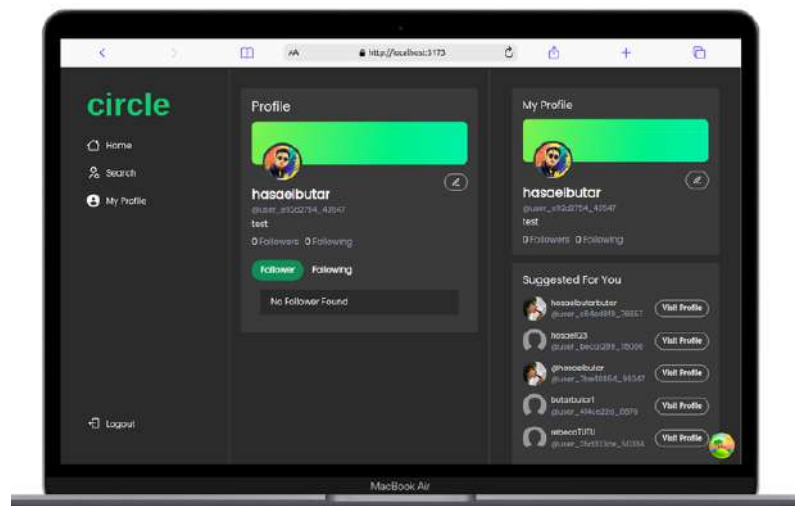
AA http://localhost:5173

circle

Home

Search

My Profile

Logout

Profile

hasaelbutar

@user_a92d2754_43547

test

0 Followers 0 Following

Follower Following

No Follower Found

My Profile

hasaelbutar

@user_a92d2754_43547

test

0 Followers 0 Following

Suggested For You

hasaelbutarbutar
@user_c64ad419_76657
Visit Profile

hasael123
@user_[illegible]
Visit Profile

@hasaelbutar
@user_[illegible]
Visit Profile

butarbutar1
@user_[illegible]
Visit Profile

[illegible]
@user_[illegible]
Visit Profile

MacBook Air